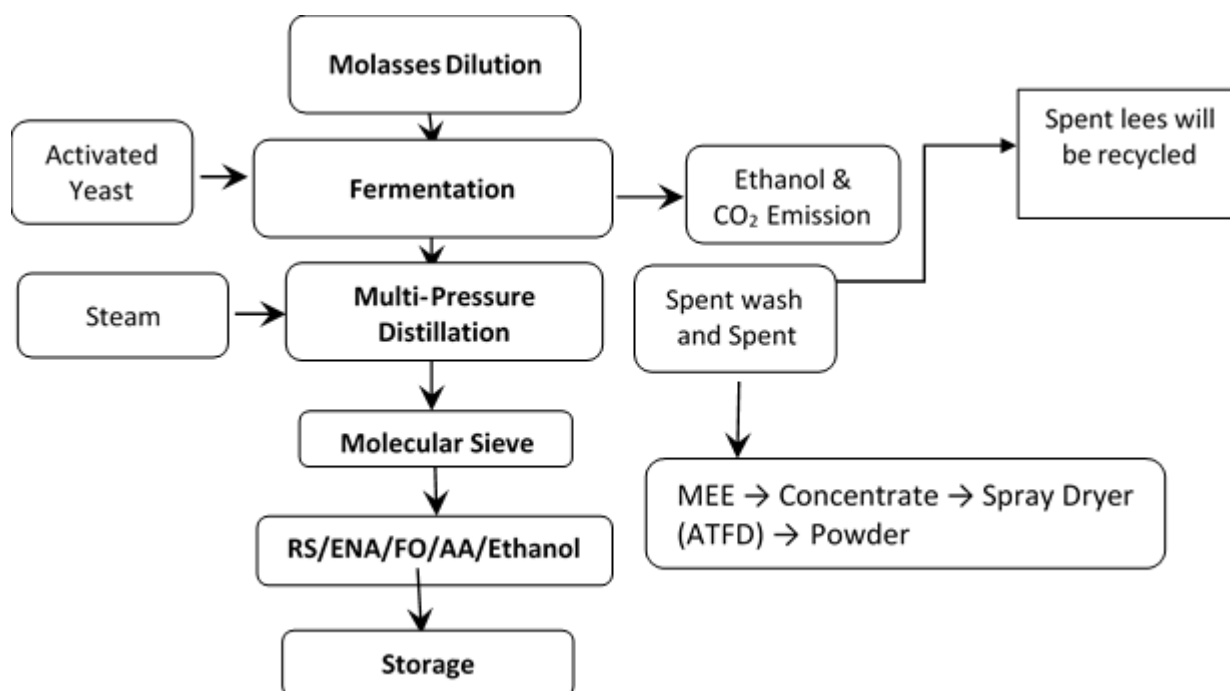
Molasses Dilution

Activated Yeast

Fermentation

Ethanol & $CO_2$ Emission

Spent lees will be recycled

Steam

Multi-Pressure Distillation

Spent wash and Spent

Molecular Sieve

MEE $\rightarrow$ Concentrate $\rightarrow$ Spray Dryer (ATFD) $\rightarrow$ Powder

RS/ENA/FO/AA/Ethanol

Storage